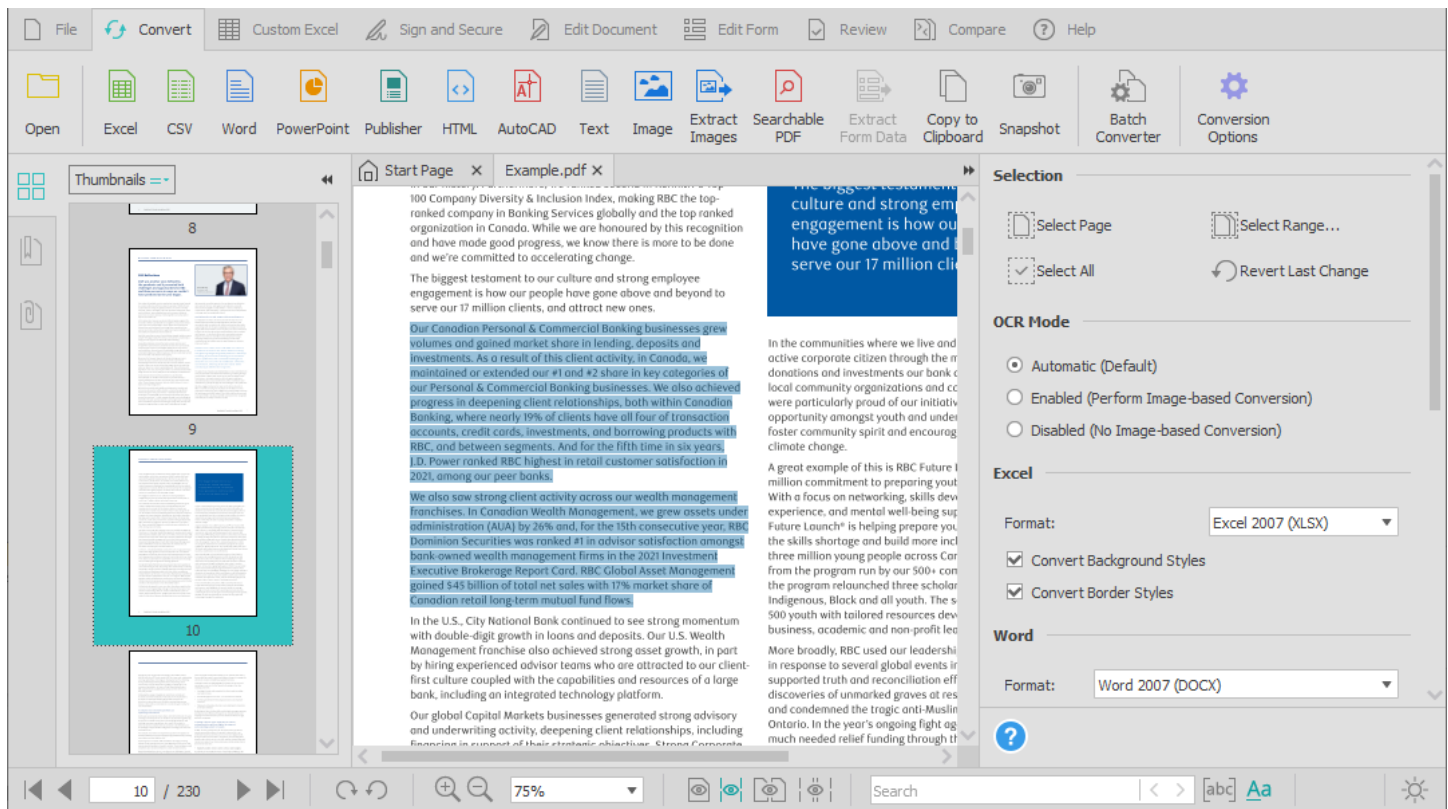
File Convert Custom Excel Sign and Secure Edit Document Edit Form Review Compare Help

Open Excel CSV Word PowerPoint Publisher HTML AutoCAD Text Image Extract Images Searchable PDF Extract Form Data Copy to Clipboard Snapshot Batch Converter Conversion Options

Thumbnails

8

9

10

Start Page Example.pdf

100 Company Diversity & Inclusion Index, making RBC the top-ranked company in Banking Services globally and the top ranked organization in Canada. While we are honoured by this recognition and have made good progress, we know there is more to be done and we're committed to accelerating change.

The biggest testament to our culture and strong employee engagement is how our people have gone above and beyond to serve our 17 million clients, and attract new ones.

Our Canadian Personal & Commercial Banking businesses grew volumes and gained market share in lending, deposits and investments. As a result of this client activity, in Canada, we maintained or extended our #1 and #2 share in key categories of our Personal & Commercial Banking businesses. We also achieved progress in deepening client relationships, both within Canadian Banking, where nearly 19% of clients have all four of transaction accounts, credit cards, investments, and borrowing products with RBC, and between segments. And for the fifth time in six years, J.D. Power ranked RBC highest in retail customer satisfaction in 2021, among our peer banks.

We also saw strong client activity across our wealth management franchises. In Canadian Wealth Management, we grew assets under administration (AUA) by 26% and, for the 15th consecutive year, RBC Dominion Securities was ranked #1 in advisor satisfaction amongst bank-owned wealth management firms in the 2021 Investment Executive Brokerage Report Card. RBC Global Asset Management gained $45 billion of total net sales with 17% market share of Canadian retail long-term mutual fund flows.

In the U.S., City National Bank continued to see strong momentum with double-digit growth in loans and deposits. Our U.S. Wealth Management franchise also achieved strong asset growth, in part by hiring experienced advisor teams who are attracted to our client-first culture coupled with the capabilities and resources of a large bank, including an integrated technology platform.

Our global Capital Markets businesses generated strong advisory and underwriting activity, deepening client relationships, including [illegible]

The biggest testament culture and strong emp engagement is how ou have gone above and b serve our 17 million cli

In the communities where we live and active corporate citizen through the m donations and investments our bank c local community organizations and co were particularly proud of our initiativ opportunity amongst youth and under foster community spirit and encourag climate change.

A great example of this is RBC Future L million commitment to preparing you With a focus on networking, skills dev experience, and mental well-being sup Future Launch® is helping prepare you the skills shortage and built more incl three million young people across Car from the program run by our 500+ com the program relaunched three scholar Indigenous, Black and all youth. The s 500 youth with tailored resources dev business, academic and non-profit lea

More broadly, RBC used our leadershi in response to several global events in supported truth and reconciliation eff discoveries of unmarked graves at res and condemned the tragic anti-Muslin Ontario. In the year's ongoing fight ag much needed relief funding through th

Selection
Select Page
Select Range...
Select All
Revert Last Change

OCR Mode
Automatic (Default)
Enabled (Perform Image-based Conversion)
Disabled (No Image-based Conversion)

Excel
Format: Excel 2007 (XLSX)
Convert Background Styles
Convert Border Styles

Word
Format: Word 2007 (DOCX)

10 / 230 75% Search abc Aa